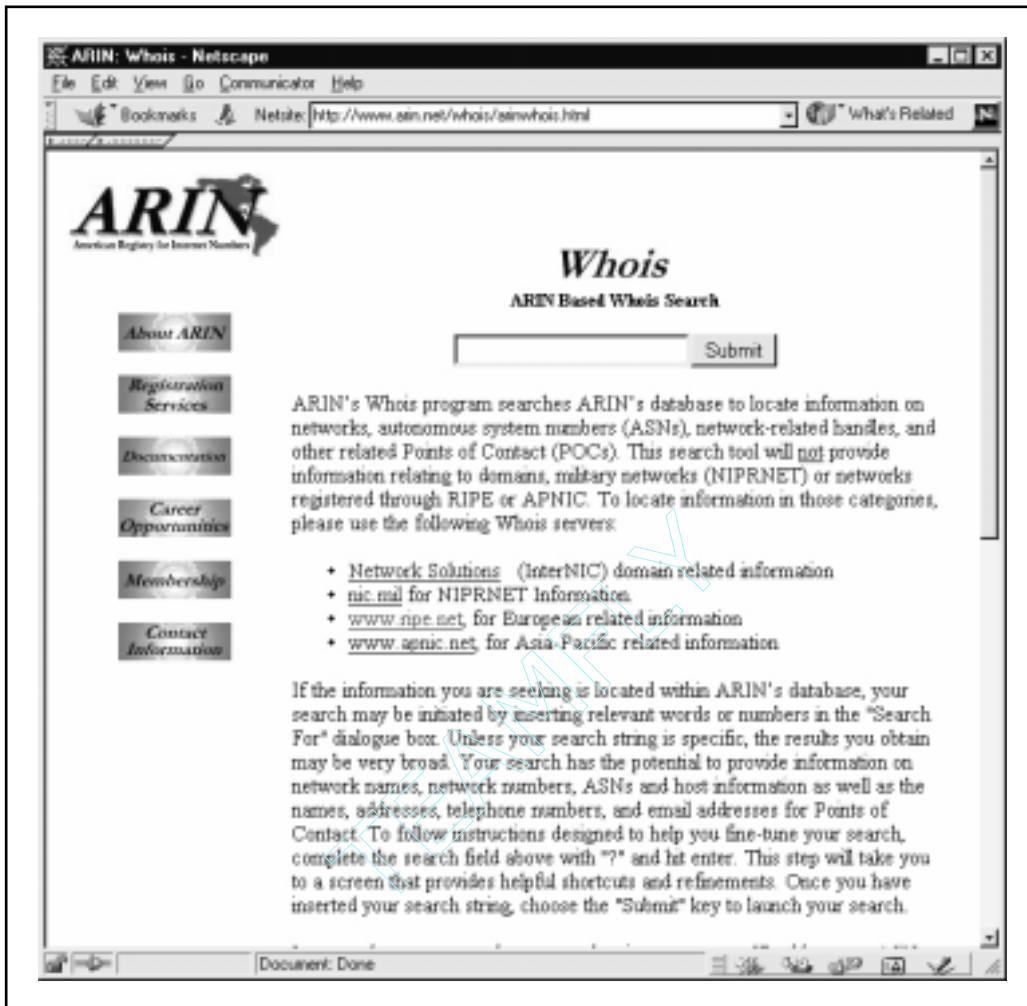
ARIN: Whois - Netscape

File Edit View Go Communicator Help

Bookmarks Netsite: http://www.arin.net/whois/arinwhois.html What's Related

ARIN
American Registry for Internet Numbers

Whois

ARIN Based Whois Search

Submit

About ARIN

Registration Services

Documentation

Career Opportunities

Membership

Contact Information

ARIN's Whois program searches ARIN's database to locate information on networks, autonomous system numbers (ASNs), network-related handles, and other related Points of Contact (POCs). This search tool will not provide information relating to domains, military networks (NIPRNET) or networks registered through RIPE or APNIC. To locate information in those categories, please use the following Whois servers:

• Network Solutions (InterNIC) domain related information
• nic.mil for NIPRNET Information
• www.ripe.net, for European related information
• www.apnic.net, for Asia-Pacific related information

If the information you are seeking is located within ARIN's database, your search may be initiated by inserting relevant words or numbers in the "Search For" dialogue box. Unless your search string is specific, the results you obtain may be very broad. Your search has the potential to provide information on network names, network numbers, ASNs and host information as well as the names, addresses, telephone numbers, and email addresses for Points of Contact. To follow instructions designed to help you fine-tune your search, complete the search field above with "?" and hit enter. This step will take you to a screen that provides helpful shortcuts and refinements. Once you have inserted your search string, choose the "Submit" key to launch your search.

Document: Done